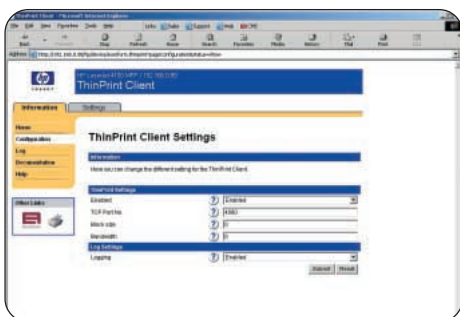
ThinPrint Client - Microsoft Internet Explorer

File Edit View Favorites Tools Help

Address http://192.168.0.99/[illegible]

HP LaserJet 4100 MFP / 192.168.0.99
ThinPrint Client

Information Settings

Home
Configuration
Log
Documentation
Help

Other Links

ThinPrint Client Settings

Information

Here you can change the different setting for the ThinPrint Client.

ThinPrint Settings

Enabled | Enabled
TCP Port No | 4000
Block size | 0
Bandwidth | 0

Log Settings

Logging | Enabled

Submit Reset